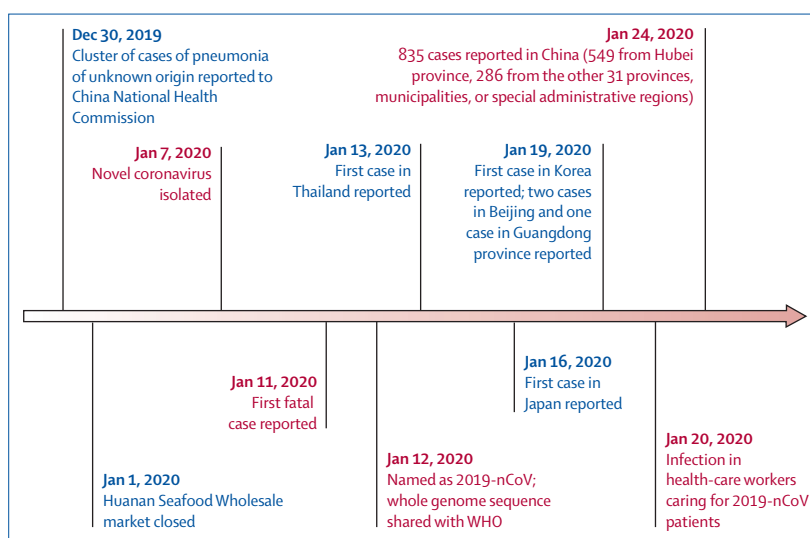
Dec 30, 2019
Cluster of cases of pneumonia of unknown origin reported to China National Health Commission

Jan 7, 2020
Novel coronavirus isolated

Jan 13, 2020
First case in Thailand reported

Jan 19, 2020
First case in Korea reported; two cases in Beijing and one case in Guangdong province reported

Jan 24, 2020
835 cases reported in China (549 from Hubei province, 286 from the other 31 provinces, municipalities, or special administrative regions)

Jan 1, 2020
Huanan Seafood Wholesale market closed

Jan 11, 2020
First fatal case reported

Jan 12, 2020
Named as 2019-nCoV; whole genome sequence shared with WHO

Jan 16, 2020
First case in Japan reported

Jan 20, 2020
Infection in health-care workers caring for 2019-nCoV patients